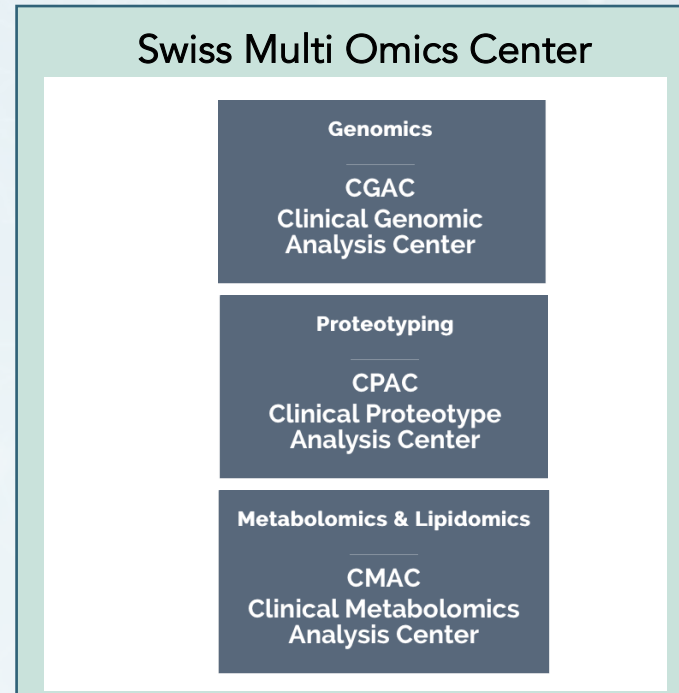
Swiss Multi Omics Center

Genomics

CGAC
Clinical Genomic Analysis Center

Proteotyping

CPAC
Clinical Proteotype Analysis Center

Metabolomics & Lipidomics

CMAC
Clinical Metabolomics Analysis Center